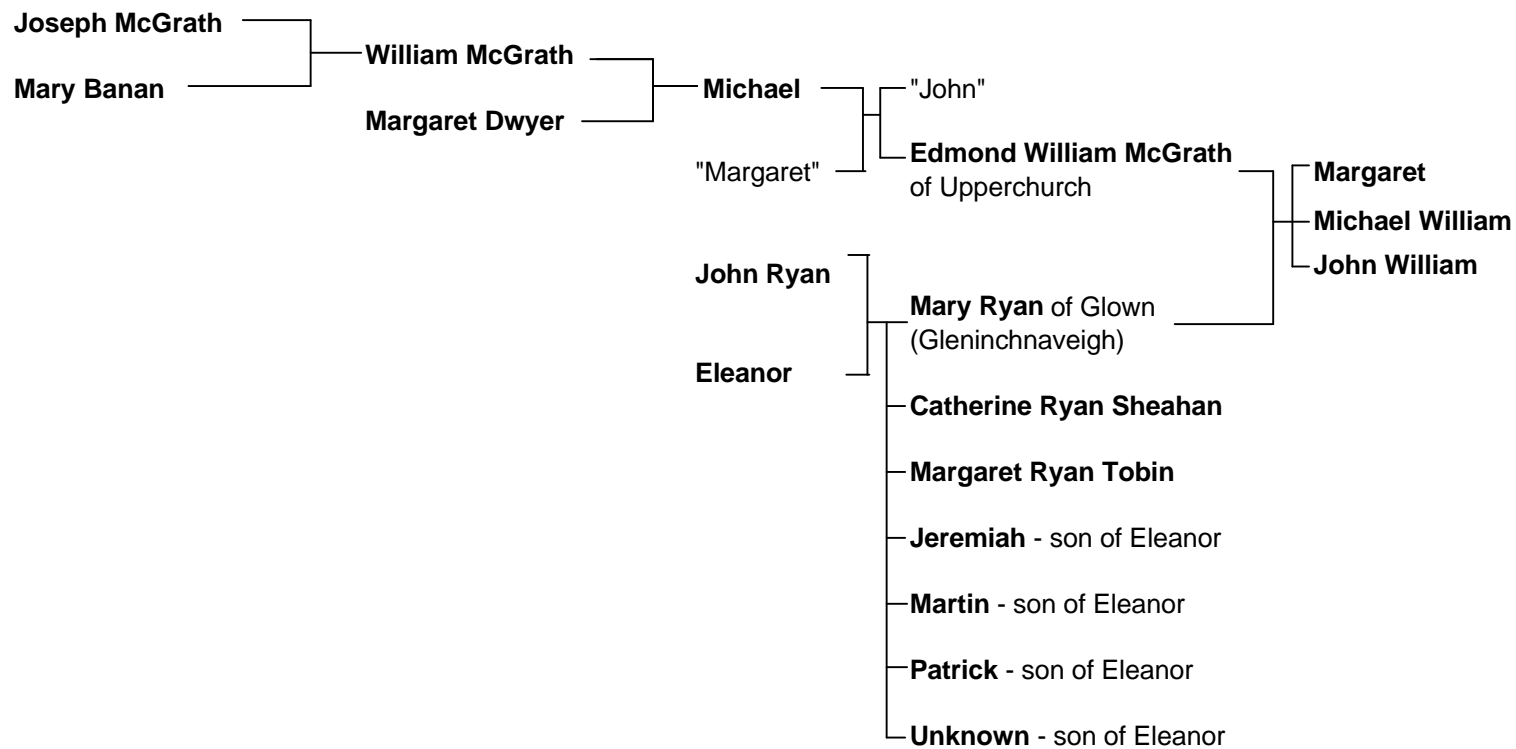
Joseph McGrath

Mary Banan

William McGrath

Margaret Dwyer

Michael

"Margaret"

"John"

Edmond William McGrath of Upperchurch

Margaret

Michael William

John William

John Ryan

Eleanor

Mary Ryan of Glown (Gleninchnaveigh)

Catherine Ryan Sheahan

Margaret Ryan Tobin

Jeremiah - son of Eleanor

Martin - son of Eleanor

Patrick - son of Eleanor

Unknown - son of Eleanor